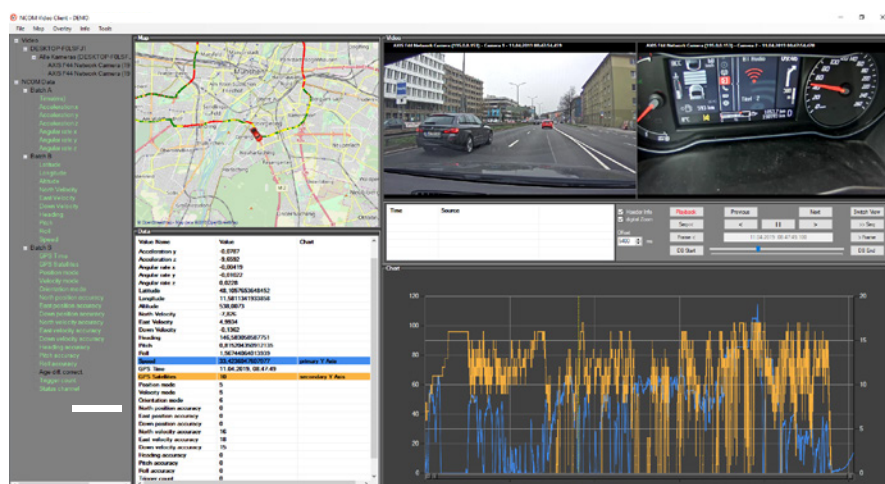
NCOM Video Client - DEMO

File Map Overlay Info Tools

Video
DESKTOP-FBLSF21
Alle Kameras (DESKTOP-FBLSF
AXIS F44 Network Camera (19
AXIS F44 Network Camera (19
NCOM Data
Batch A
Batch B
Batch S
Age of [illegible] correct

Map

Video

AXIS F44 Network Camera (192.168.0.113) - Camera 1 - 11.04.2019 08:47:54.470

AXIS F44 Network Camera (192.168.0.113) - Camera 2 - 11.04.2019 08:47:54.470

Data

| Value Name | Value | Chart |
|---|---|---|
| Acceleration x | -0,0707 | |
| Acceleration y | -9,6592 | |
| Angular rate x | -0,00419 | |
| Angular rate y | -0,01022 | |
| Angular rate z | 0,0228 | |
| Latitude | 48,1057663848452 | |
| Longitude | 11,5811341933858 | |
| Altitude | 538,0873 | |
| North Velocity | -7,826 | |
| East Velocity | 4,9934 | |
| Down Velocity | -0,1362 | |
| Heading | 145,583956587751 | |
| Pitch | 0,815284394912135 | |
| Roll | 1,56744064813939 | |
| Speed | 33,4336447697077 | primary Y Axis |
| GPS Time | 11.04.2019, 08:47:49 | |
| GPS Satellites | 10 | secondary Y Axis |
| Position mode | 5 | |
| Velocity mode | 5 | |
| Orientation mode | 6 | |
| North position accuracy | 6 | |
| East position accuracy | 6 | |
| Down position accuracy | 8 | |
| North velocity accuracy | 16 | |
| East velocity accuracy | 15 | |
| Down velocity accuracy | 8 | |
| Heading accuracy | 0 | |
| Pitch accuracy | 0 | |
| Roll accuracy | 0 | |

Time Source

Playback Previous Next Switch View
Sync < || > << Sync
Pause >> Freeze
DB Start DB End
Offset 5400 ms
11.04.2019 08:47:49.100

Chart

120 100 80 60 40 20 0
20 15 10 5 0